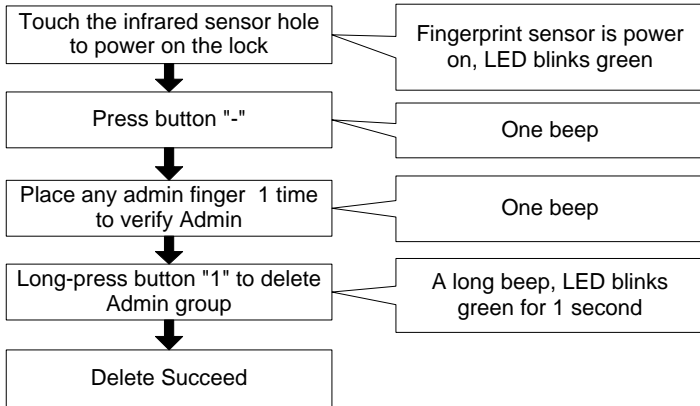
Touch the infrared sensor hole to power on the lock

Fingerprint sensor is power on, LED blinks green

Press button "-"

One beep

Place any admin finger 1 time to verify Admin

One beep

Long-press button "1" to delete Admin group

A long beep, LED blinks green for 1 second

Delete Succeed